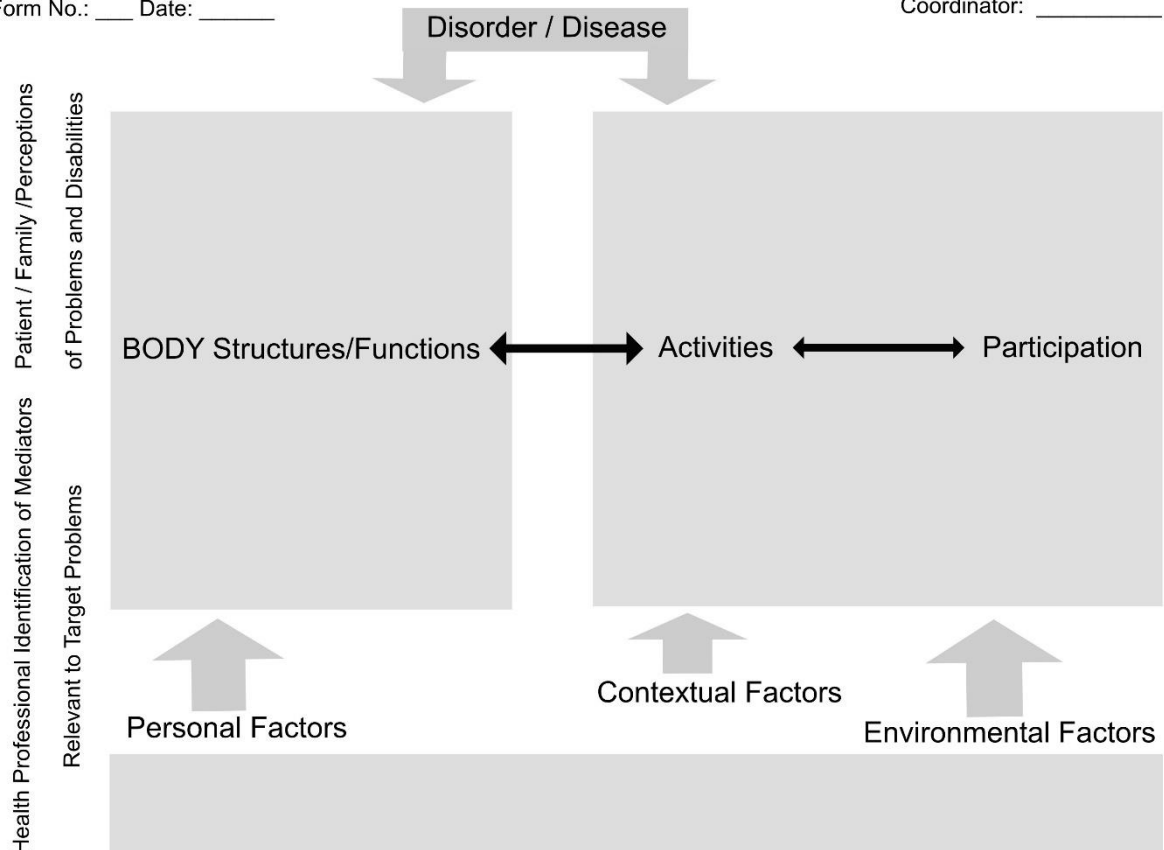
Form No.: ___ Date: ______

Coordinator: __________

Disorder / Disease

Patient / Family /Perceptions of Problems and Disabilities

BODY Structures/Functions

Activities

Participation

Health Professional Identification of Mediators Relevant to Target Problems

Personal Factors

Contextual Factors

Environmental Factors